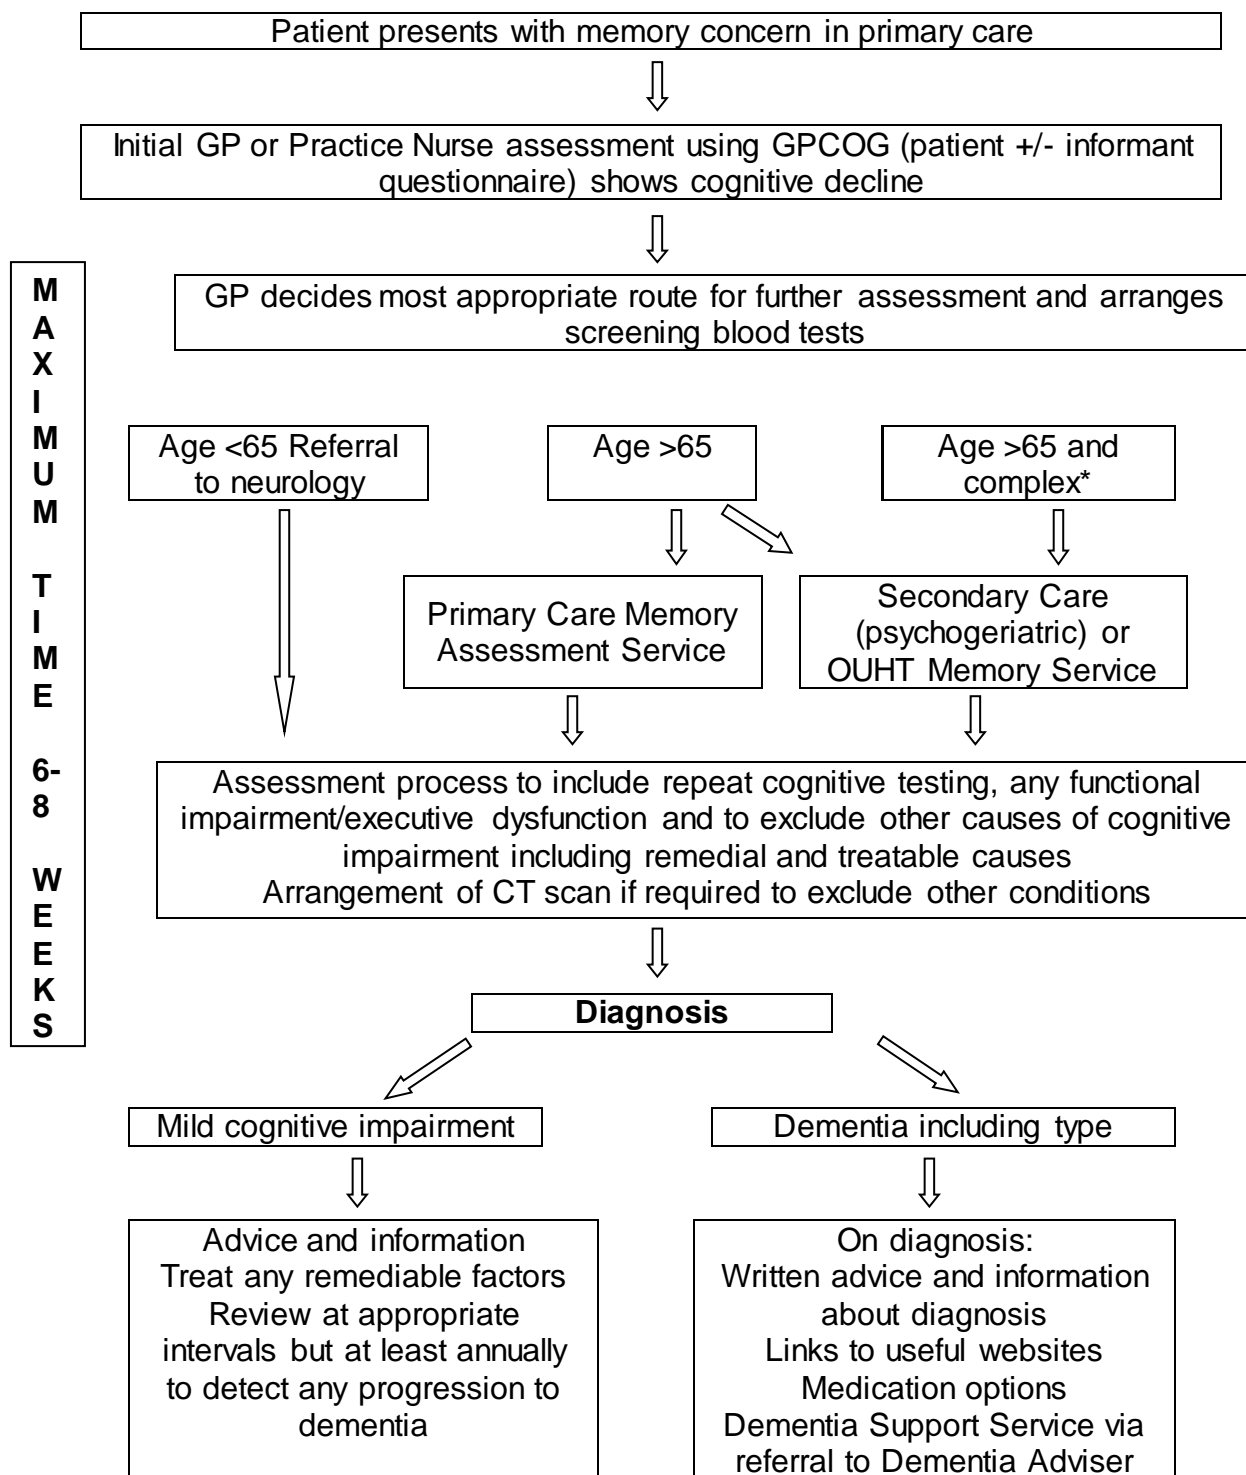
Patient presents with memory concern in primary care

Initial GP or Practice Nurse assessment using GPCOG (patient +/- informant questionnaire) shows cognitive decline

MAXIMUM TIME 6-8 WEEKS

GP decides most appropriate route for further assessment and arranges screening blood tests

Age <65 Referral to neurology

Age >65

Age >65 and complex*

Primary Care Memory Assessment Service

Secondary Care (psychogeriatric) or OUHT Memory Service

Assessment process to include repeat cognitive testing, any functional impairment/executive dysfunction and to exclude other causes of cognitive impairment including remedial and treatable causes
Arrangement of CT scan if required to exclude other conditions

**Diagnosis**

Mild cognitive impairment

Dementia including type

Advice and information
Treat any remediable factors
Review at appropriate intervals but at least annually to detect any progression to dementia

On diagnosis:
Written advice and information about diagnosis
Links to useful websites
Medication options
Dementia Support Service via referral to Dementia Adviser